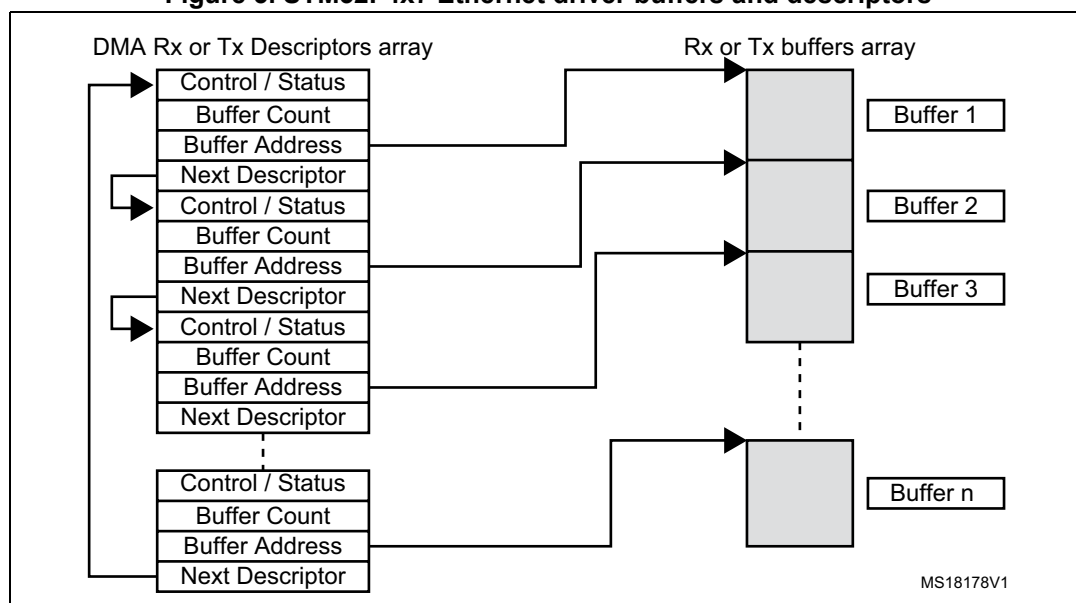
Figure 6. STM32F4x7 Ethernet driver buffers and descriptors

DMA Rx or Tx Descriptors array

Control / Status
Buffer Count
Buffer Address
Next Descriptor
Control / Status
Buffer Count
Buffer Address
Next Descriptor
Control / Status
Buffer Count
Buffer Address
Next Descriptor

Control / Status
Buffer Count
Buffer Address
Next Descriptor

Rx or Tx buffers array

Buffer 1
Buffer 2
Buffer 3
Buffer n

MS18178V1